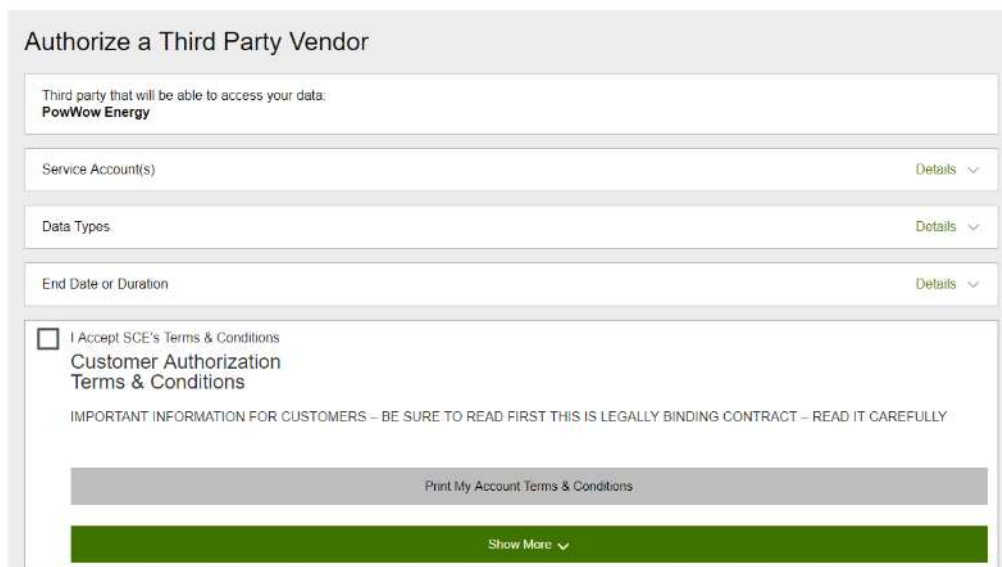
Authorize a Third Party Vendor

Third party that will be able to access your data:
**PowWow Energy**

Service Account(s)

Details

Data Types

Details

End Date or Duration

Details

I Accept SCE's Terms & Conditions

Customer Authorization Terms & Conditions

IMPORTANT INFORMATION FOR CUSTOMERS – BE SURE TO READ FIRST THIS IS LEGALLY BINDING CONTRACT – READ IT CAREFULLY

Print My Account Terms & Conditions

Show More